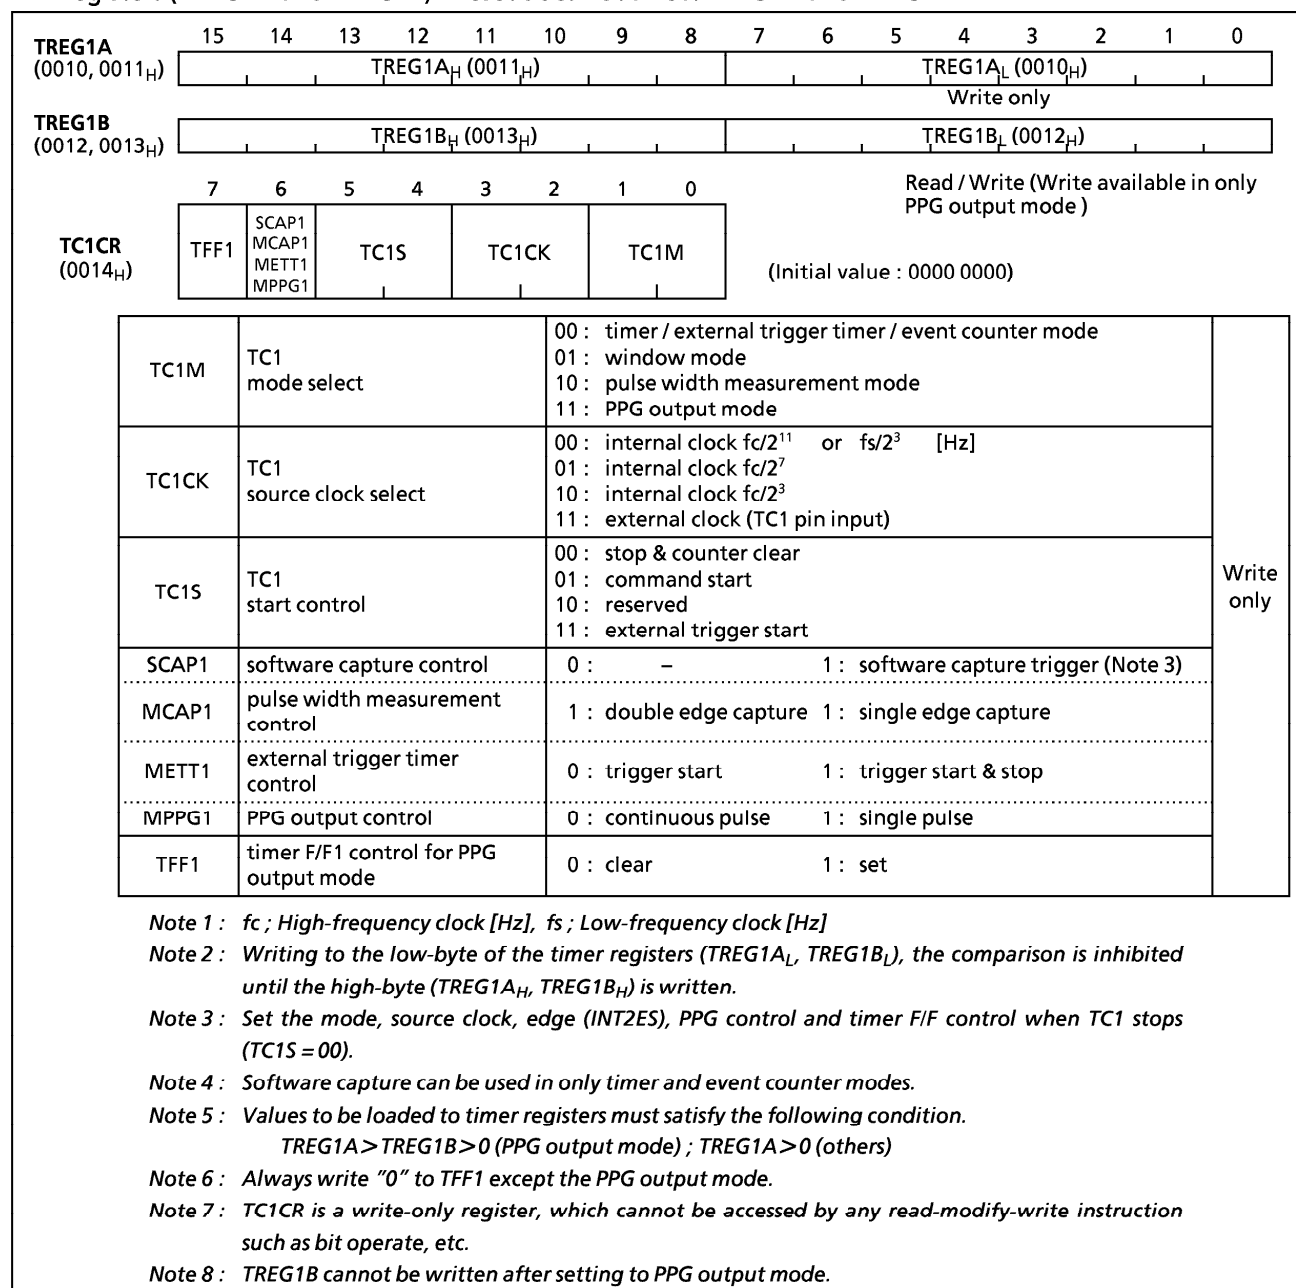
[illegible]

TREG1A (0010, 0011$_H$)

15 14 13 12 11 10 9 8 7 6 5 4 3 2 1 0

TREG1A$_H$ (0011$_H$)    TREG1A$_L$ (0010$_H$)

Write only

TREG1B (0012, 0013$_H$)

TREG1B$_H$ (0013$_H$)    TREG1B$_L$ (0012$_H$)

Read / Write (Write available in only PPG output mode )

7 6 5 4 3 2 1 0

TC1CR (0014$_H$)

| TFF1 | SCAP1 MCAP1 METT1 MPPG1 | TC1S | TC1CK | TC1M |
|---|---|---|---|---|

(Initial value : 0000 0000)

| | | | |
|---|---|---|---|
| TC1M | TC1 mode select | 00 : timer / external trigger timer / event counter mode<br>01 : window mode<br>10 : pulse width measurement mode<br>11 : PPG output mode | Write only |
| TC1CK | TC1 source clock select | 00 : internal clock fc/$2^{11}$ or fs/$2^3$ [Hz]<br>01 : internal clock fc/$2^7$<br>10 : internal clock fc/$2^3$<br>11 : external clock (TC1 pin input) | |
| TC1S | TC1 start control | 00 : stop & counter clear<br>01 : command start<br>10 : reserved<br>11 : external trigger start | |
| SCAP1 | software capture control | 0 : – 1 : software capture trigger (Note 3) | |
| MCAP1 | pulse width measurement control | 1 : double edge capture 1 : single edge capture | |
| METT1 | external trigger timer control | 0 : trigger start 1 : trigger start & stop | |
| MPPG1 | PPG output control | 0 : continuous pulse 1 : single pulse | |
| TFF1 | timer F/F1 control for PPG output mode | 0 : clear 1 : set | |

Note 1 : fc ; High-frequency clock [Hz], fs ; Low-frequency clock [Hz]

Note 2 : Writing to the low-byte of the timer registers (TREG1A$_L$, TREG1B$_L$), the comparison is inhibited until the high-byte (TREG1A$_H$, TREG1B$_H$) is written.

Note 3 : Set the mode, source clock, edge (INT2ES), PPG control and timer F/F control when TC1 stops (TC1S = 00).

Note 4 : Software capture can be used in only timer and event counter modes.

Note 5 : Values to be loaded to timer registers must satisfy the following condition.
TREG1A > TREG1B > 0 (PPG output mode) ; TREG1A > 0 (others)

Note 6 : Always write "0" to TFF1 except the PPG output mode.

Note 7 : TC1CR is a write-only register, which cannot be accessed by any read-modify-write instruction such as bit operate, etc.

Note 8 : TREG1B cannot be written after setting to PPG output mode.